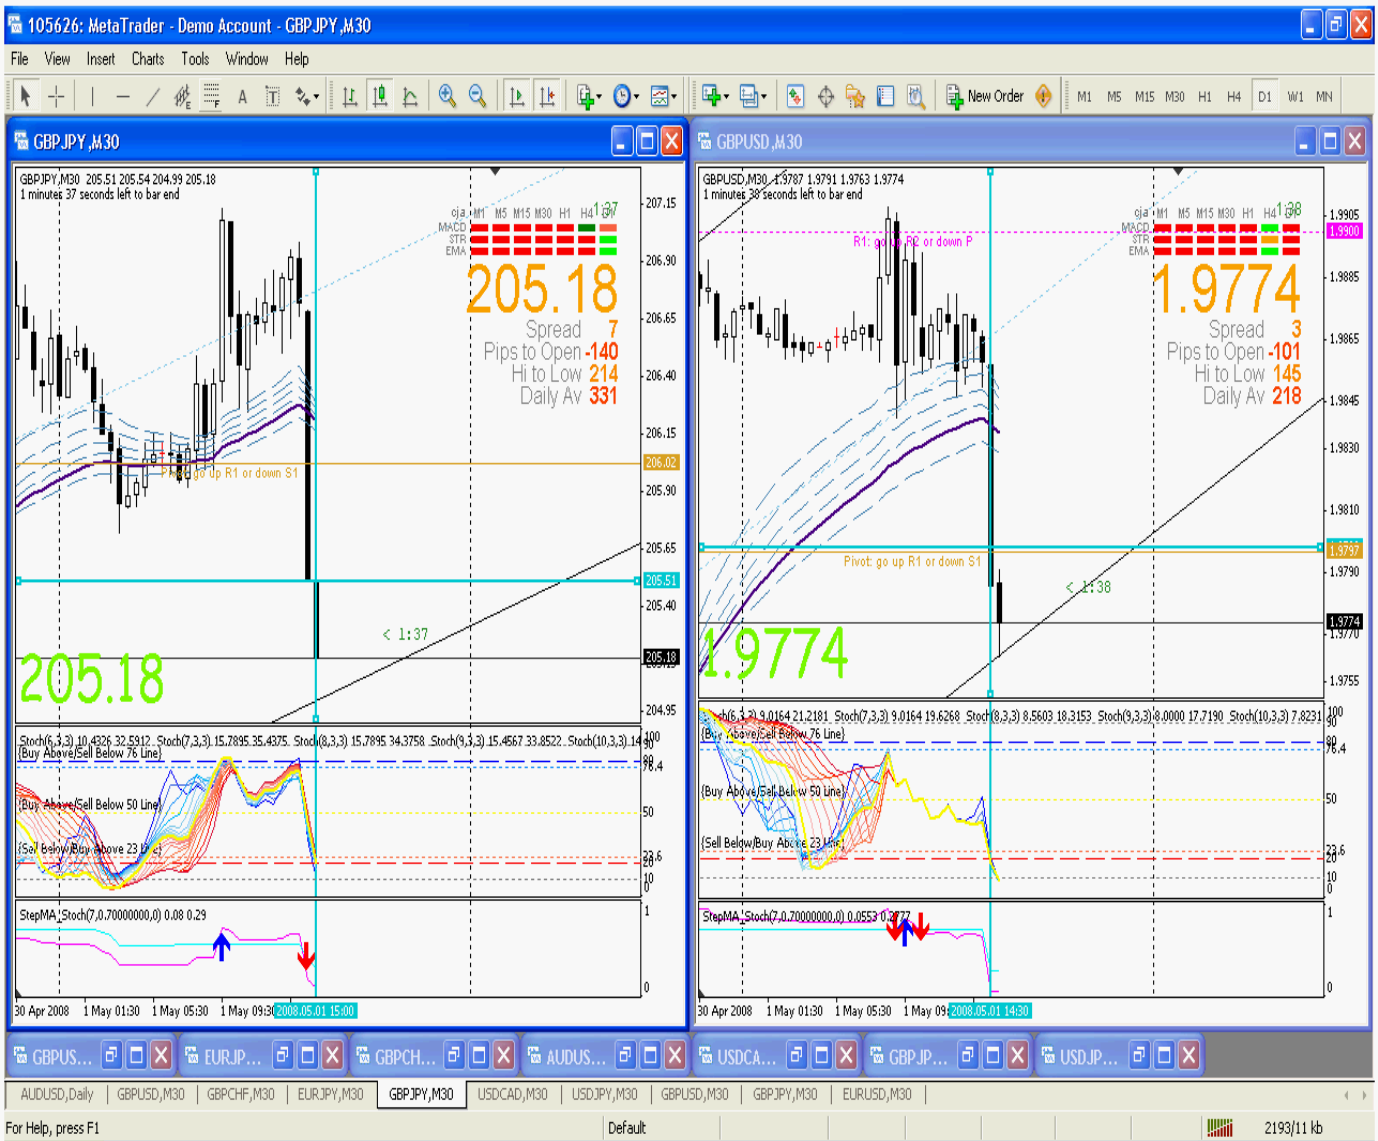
105626: MetaTrader - Demo Account - GBPJPY,M30

File View Insert Charts Tools Window Help

New Order

M1 M5 M15 M30 H1 H4 D1 W1 MN

GBPJPY,M30

GBPJPY,M30 205.51 205.54 204.99 205.18
1 minutes 37 seconds left to bar end

oja M1 M5 M15 M30 H1 H4 D1
MACD
STR
EMA
1:37

205.18
Spread 7
Pips to Open -140
Hi to Low 214
Daily Av 331

Pivot: go up R1 or down S1

< 1:37

205.18

207.15
206.90
206.65
206.40
206.15
206.02
205.90
205.65
205.51
205.40
205.18
204.95

Stoch(6,3,3) 10.4326 32.5912 Stoch(7,3,3) 15.7895 35.4375 Stoch(8,3,3) 15.7895 34.3758 Stoch(9,3,3) 15.4567 33.8522 Stoch(10,3,3) 14
{Buy Above/Sell Below 76 Line}
{Buy Above/Sell Below 50 Line}
{Sell Below/Buy Above 23 Line}

100
90
76.4
50
23.6
20
10
0

StepMA_Stoch(7,0.70000000,0) 0.08 0.29

1
0

30 Apr 2008 1 May 01:30 1 May 05:30 1 May 09:30 2008.05.01 15:00

GBPUSD,M30

GBPUSD,M30 1.9787 1.9791 1.9763 1.9774
1 minutes 38 seconds left to bar end

oja M1 M5 M15 M30 H1 H4 D1
MACD
STR
EMA
1:38

R1: go up R2 or down P

1.9774
Spread 3
Pips to Open -101
Hi to Low 145
Daily Av 218

Pivot: go up R1 or down S1

< 1:38

1.9774

1.9905
1.9900
1.9885
1.9865
1.9845
1.9830
1.9810
1.9797
1.9790
1.9774
1.9770
1.9755

Stoch(6,3,3) 9.0164 21.2181 Stoch(7,3,3) 9.0164 19.6268 Stoch(8,3,3) 8.5603 18.3153 Stoch(9,3,3) 8.0000 17.7190 Stoch(10,3,3) 7.8231
{Buy Above/Sell Below 76 Line}
{Buy Above/Sell Below 50 Line}
{Sell Below/Buy Above 23 Line}

100
90
76.4
50
23.6
20
10
0

StepMA_Stoch(7,0.70000000,0) 0.0553 0.2772

1
0

30 Apr 2008 1 May 01:30 1 May 05:30 1 May 09:30 2008.05.01 14:30

GBPUS... EURJP... GBPCH... AUDUS... USDCA... GBPJP... USDJP...

AUDUSD,Daily | GBPUSD,M30 | GBPCHF,M30 | EURJPY,M30 | GBPJPY,M30 | USDCAD,M30 | USDJPY,M30 | GBPUSD,M30 | GBPJPY,M30 | EURUSD,M30

For Help, press F1 Default 2193/11 kb